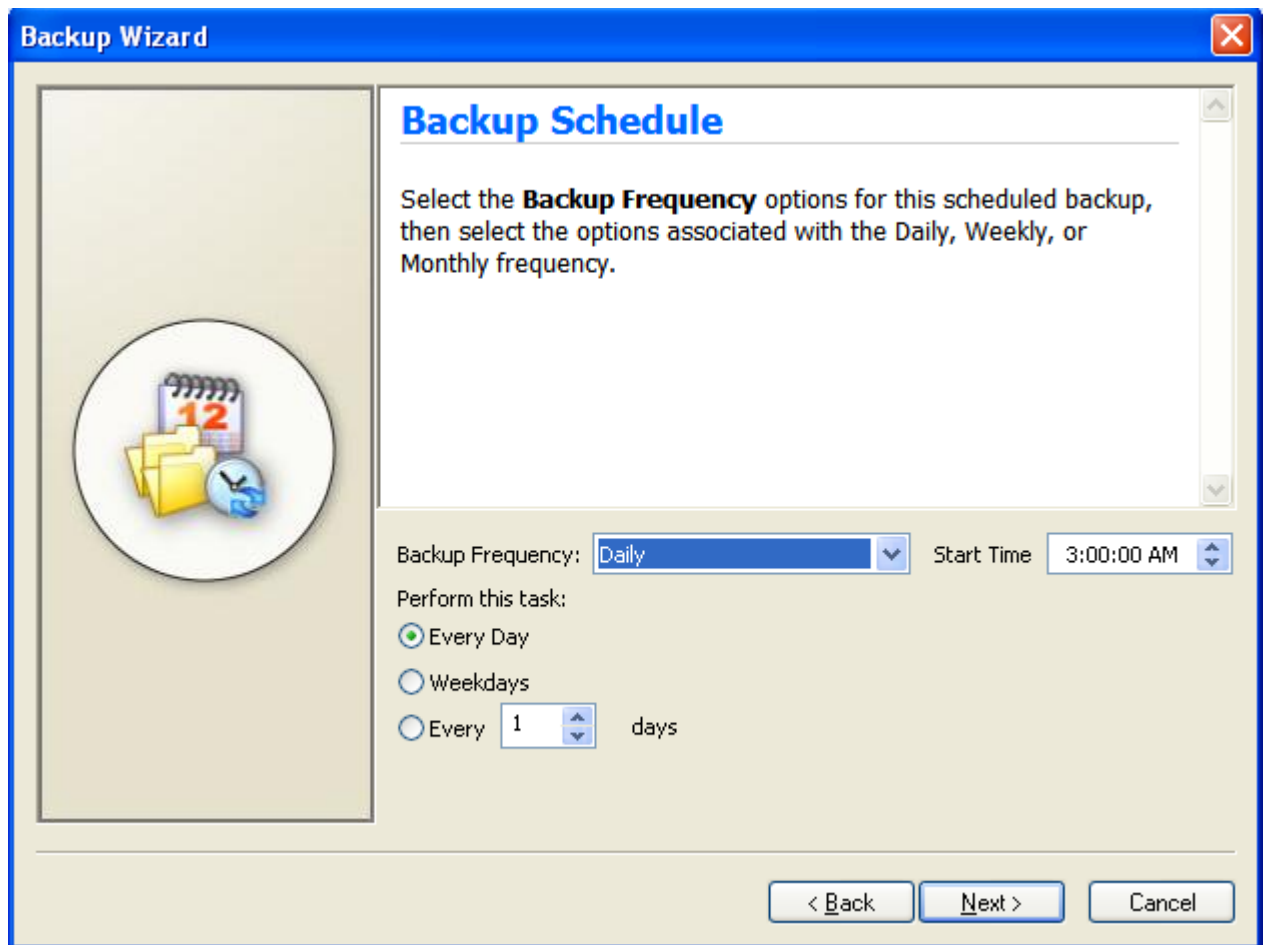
Backup Wizard

12

Backup Schedule

Select the **Backup Frequency** options for this scheduled backup, then select the options associated with the Daily, Weekly, or Monthly frequency.

Backup Frequency: Daily

Start Time 3:00:00 AM

Perform this task:

Every Day

Weekdays

Every 1 days

< Back

Next >

Cancel